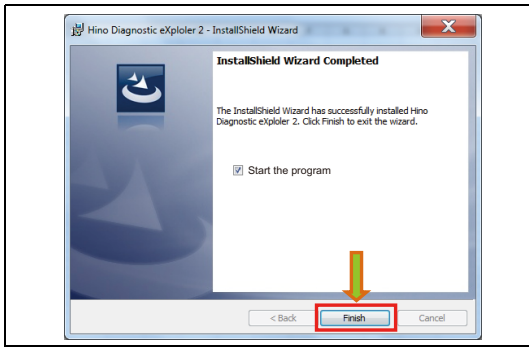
Hino Diagnostic eXploler 2 - InstallShield Wizard

InstallShield Wizard Completed

The InstallShield Wizard has successfully installed Hino Diagnostic eXploler 2. Click Finish to exit the wizard.

Start the program

< Back

Finish

Cancel